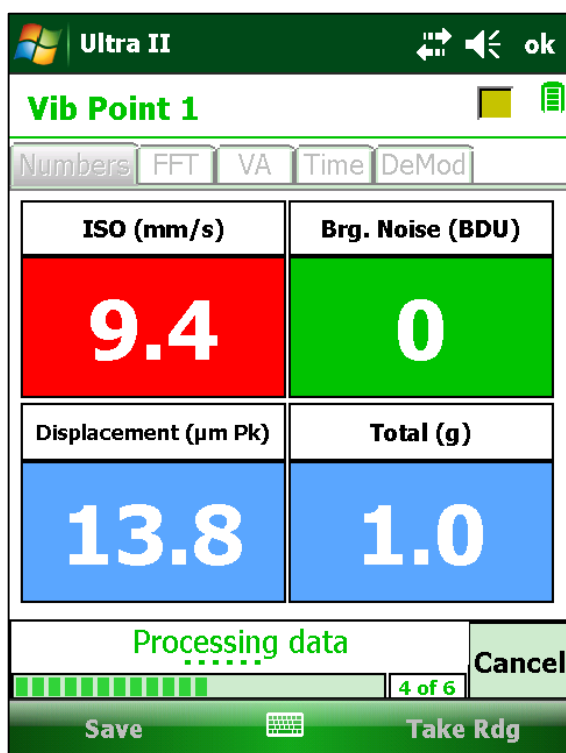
Ultra II ok

Vib Point 1

Numbers FFT VA Time DeMod

| ISO (mm/s) | Brg. Noise (BDU) |
|---|---|
| 9.4 | 0 |
| Displacement (µm Pk) | Total (g) |
| 13.8 | 1.0 |

Processing data

4 of 6

Cancel

Save

Take Rdg